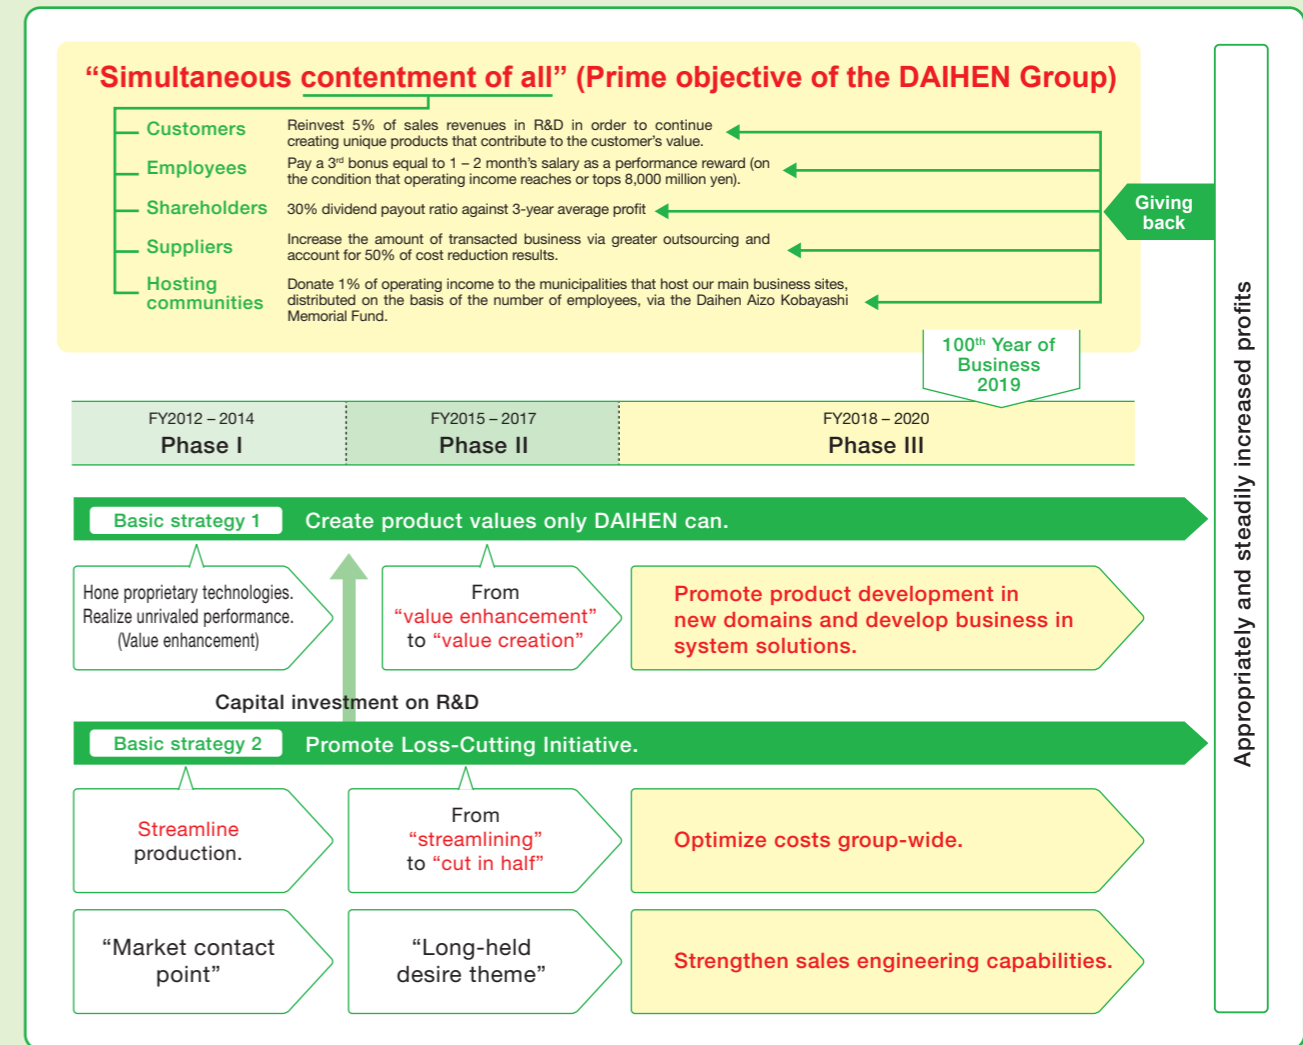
“Simultaneous contentment of all” (Prime objective of the DAIHEN Group)

Customers
Reinvest 5% of sales revenues in R&D in order to continue creating unique products that contribute to the customer’s value.

Employees
Pay a 3$^{rd}$ bonus equal to 1 – 2 month’s salary as a performance reward (on the condition that operating income reaches or tops 8,000 million yen).

Shareholders
30% dividend payout ratio against 3-year average profit

Suppliers
Increase the amount of transacted business via greater outsourcing and account for 50% of cost reduction results.

Hosting communities
Donate 1% of operating income to the municipalities that host our main business sites, distributed on the basis of the number of employees, via the Daihen Aizo Kobayashi Memorial Fund.

Giving back

100$^{th}$ Year of Business 2019

| FY2012 – 2014 Phase I | FY2015 – 2017 Phase II | FY2018 – 2020 Phase III |
|---|---|---|

Basic strategy 1 Create product values only DAIHEN can.

Hone proprietary technologies. Realize unrivaled performance. (Value enhancement)

From “value enhancement” to “value creation”

Promote product development in new domains and develop business in system solutions.

Capital investment on R&D

Basic strategy 2 Promote Loss-Cutting Initiative.

Streamline production.

From “streamlining” to “cut in half”

Optimize costs group-wide.

“Market contact point”

“Long-held desire theme”

Strengthen sales engineering capabilities.

Appropriately and steadily increased profits